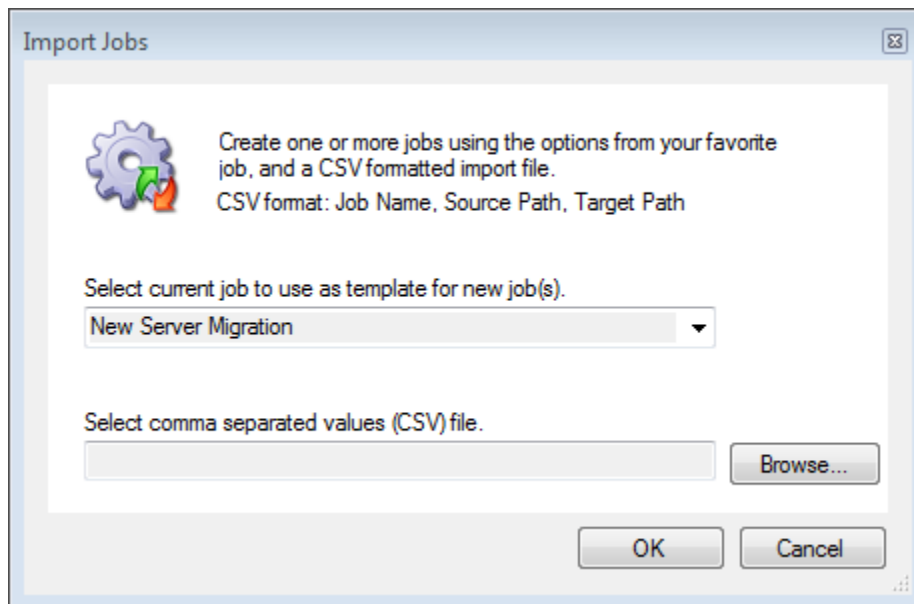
Import Jobs

Create one or more jobs using the options from your favorite job, and a CSV formatted import file.

CSV format: Job Name, Source Path, Target Path

Select current job to use as template for new job(s).

New Server Migration

Select comma separated values (CSV) file.

Browse...

OK

Cancel